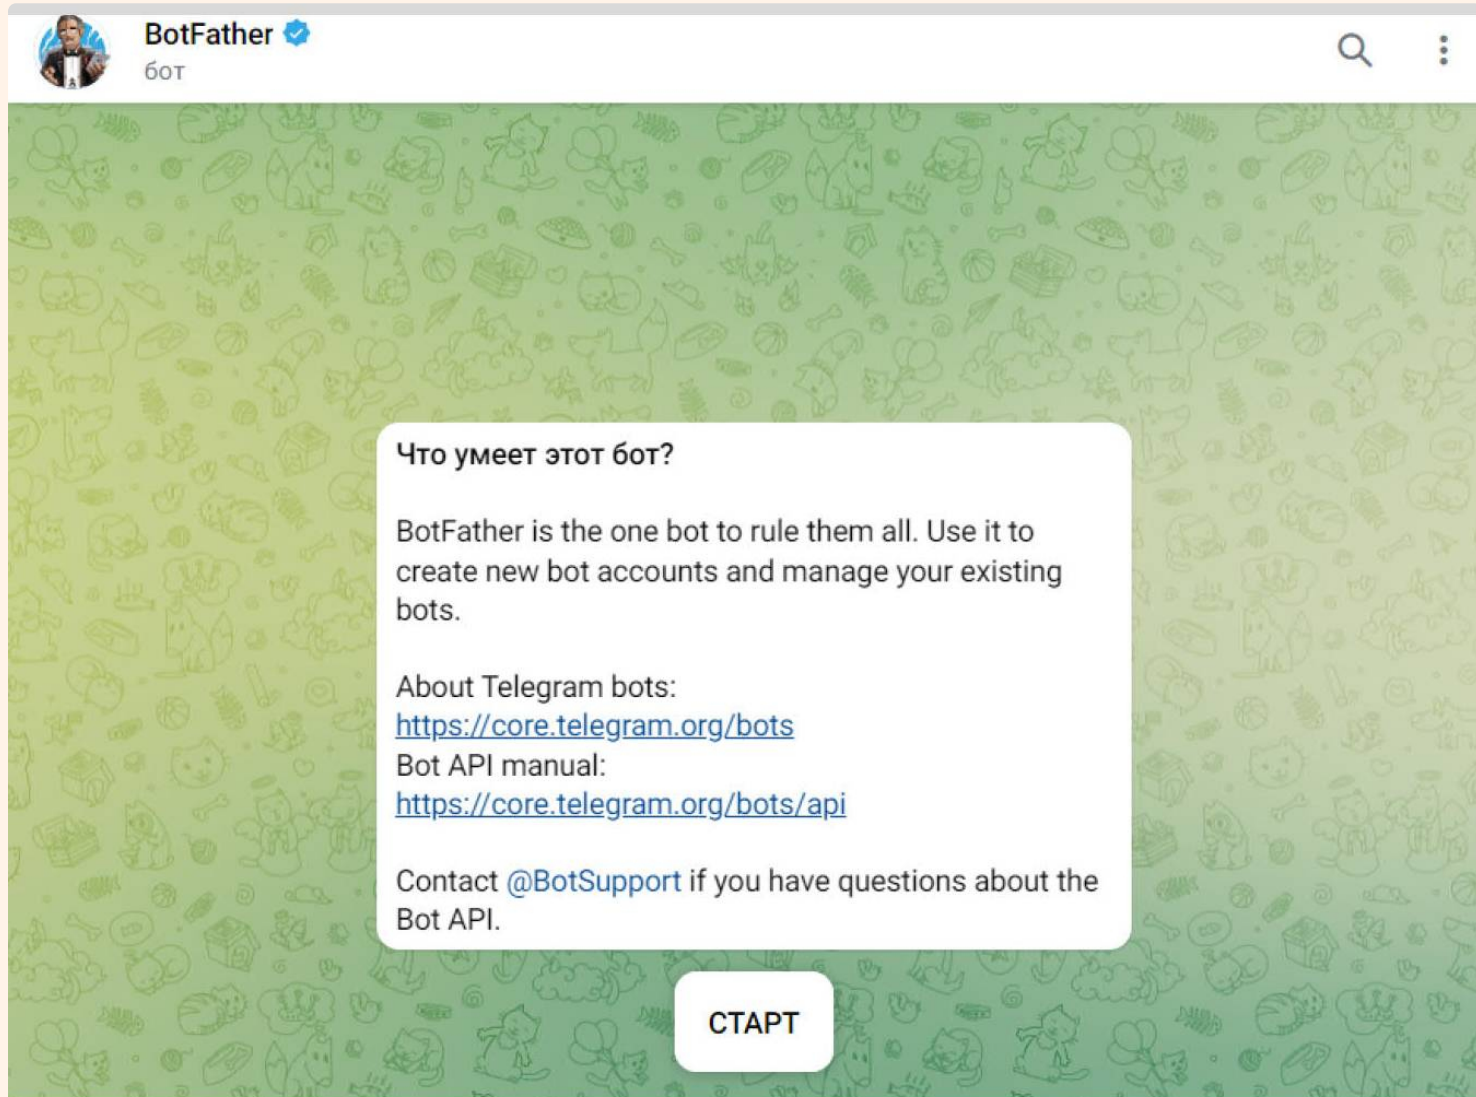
BotFather
бот

Что умеет этот бот?

BotFather is the one bot to rule them all. Use it to create new bot accounts and manage your existing bots.

About Telegram bots:
https://core.telegram.org/bots
Bot API manual:
https://core.telegram.org/bots/api

Contact @BotSupport if you have questions about the Bot API.

СТАРТ